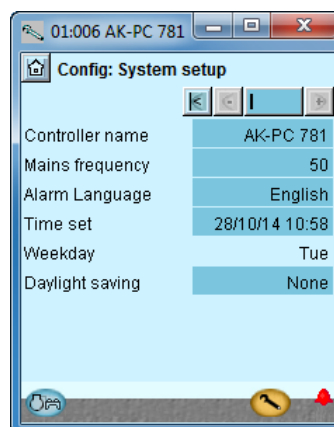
01:006 AK-PC 781

Config: System setup

I

| Controller name | AK-PC 781 |
|---|---|
| Mains frequency | 50 |
| Alarm Language | English |
| Time set | 28/10/14 10:58 |
| Weekday | Tue |
| Daylight saving | None |